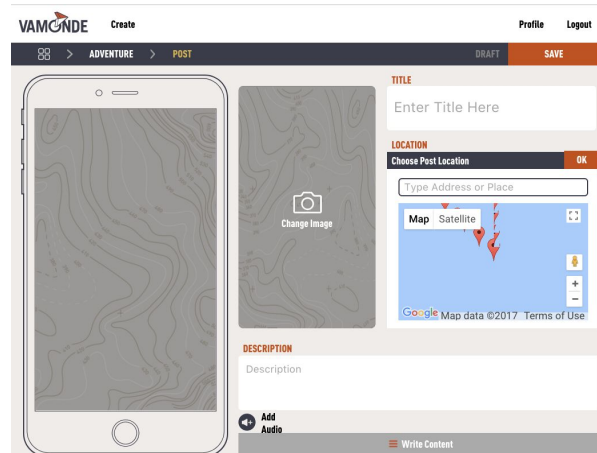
VAMONDE Create Profile Logout

ADVENTURE > POST DRAFT SAVE

Change Image

TITLE

Enter Title Here

LOCATION

Choose Post Location OK

Type Address or Place

Map Satellite

+
−

Google Map data ©2017 Terms of Use

DESCRIPTION

Description

Add Audio

Write Content